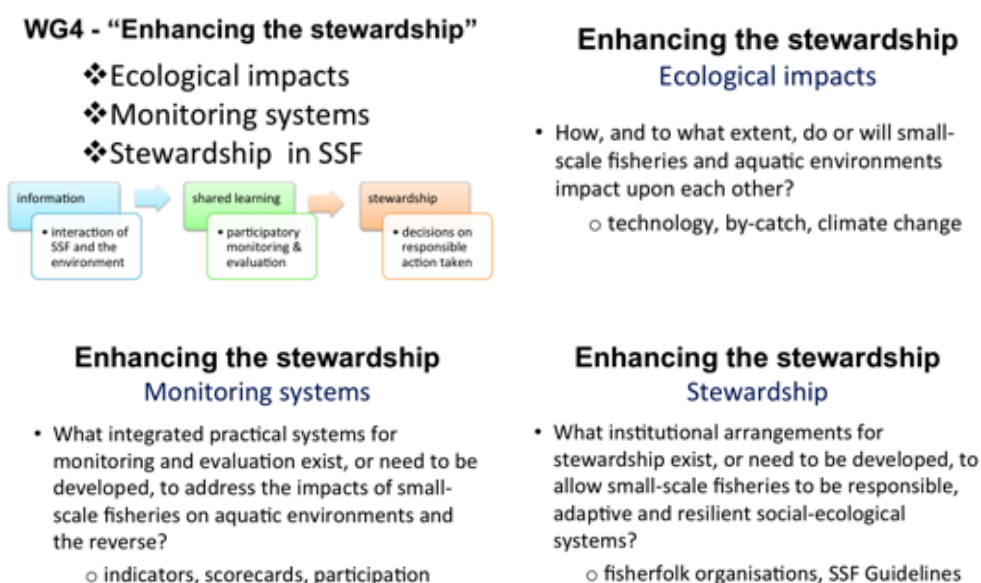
WG4 - "Enhancing the stewardship"

❖Ecological impacts
❖Monitoring systems
❖Stewardship in SSF

information
• interaction of SSF and the environment

shared learning
• participatory monitoring & evaluation

stewardship
• decisions on responsible action taken

Enhancing the stewardship
Ecological impacts

• How, and to what extent, do or will small-scale fisheries and aquatic environments impact upon each other?
○ technology, by-catch, climate change

Enhancing the stewardship
Monitoring systems

• What integrated practical systems for monitoring and evaluation exist, or need to be developed, to address the impacts of small-scale fisheries on aquatic environments and the reverse?
○ indicators, scorecards, participation

Enhancing the stewardship
Stewardship

• What institutional arrangements for stewardship exist, or need to be developed, to allow small-scale fisheries to be responsible, adaptive and resilient social-ecological systems?
○ fisherfolk organisations, SSF Guidelines